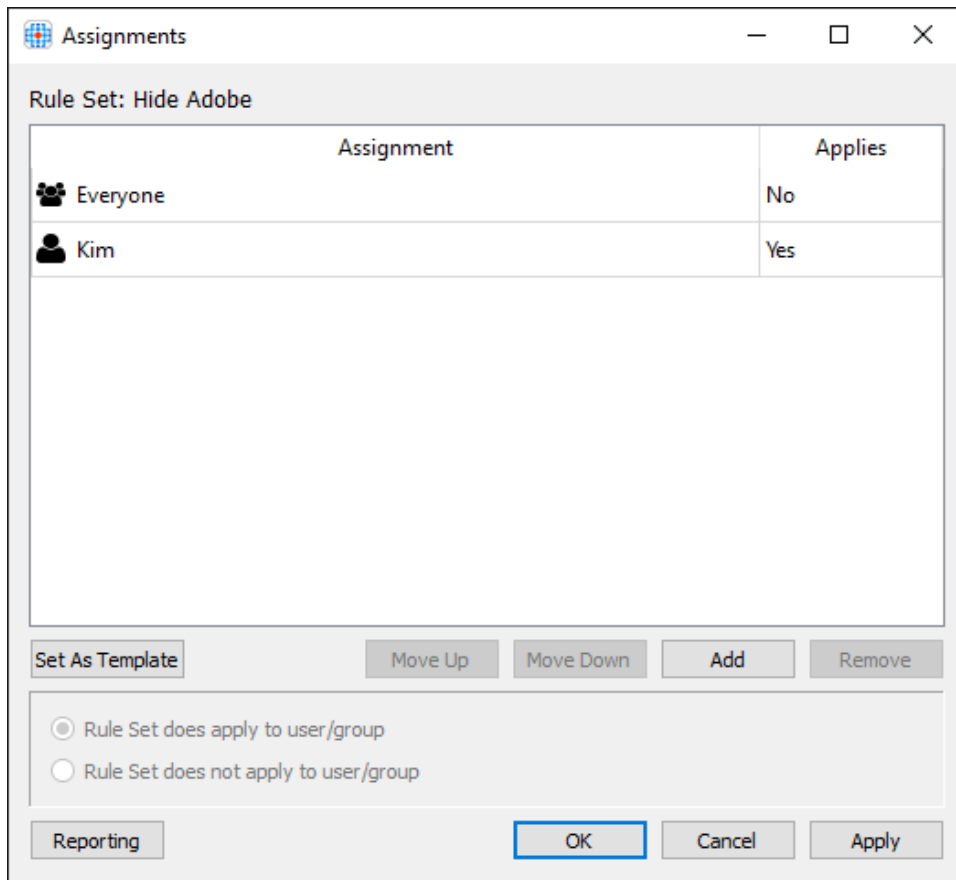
Assignments

Rule Set: Hide Adobe

| Assignment | Applies |
|---|---|
| Everyone | No |
| Kim | Yes |

Set As Template Move Up Move Down Add Remove

Rule Set does apply to user/group
Rule Set does not apply to user/group

Reporting OK Cancel Apply